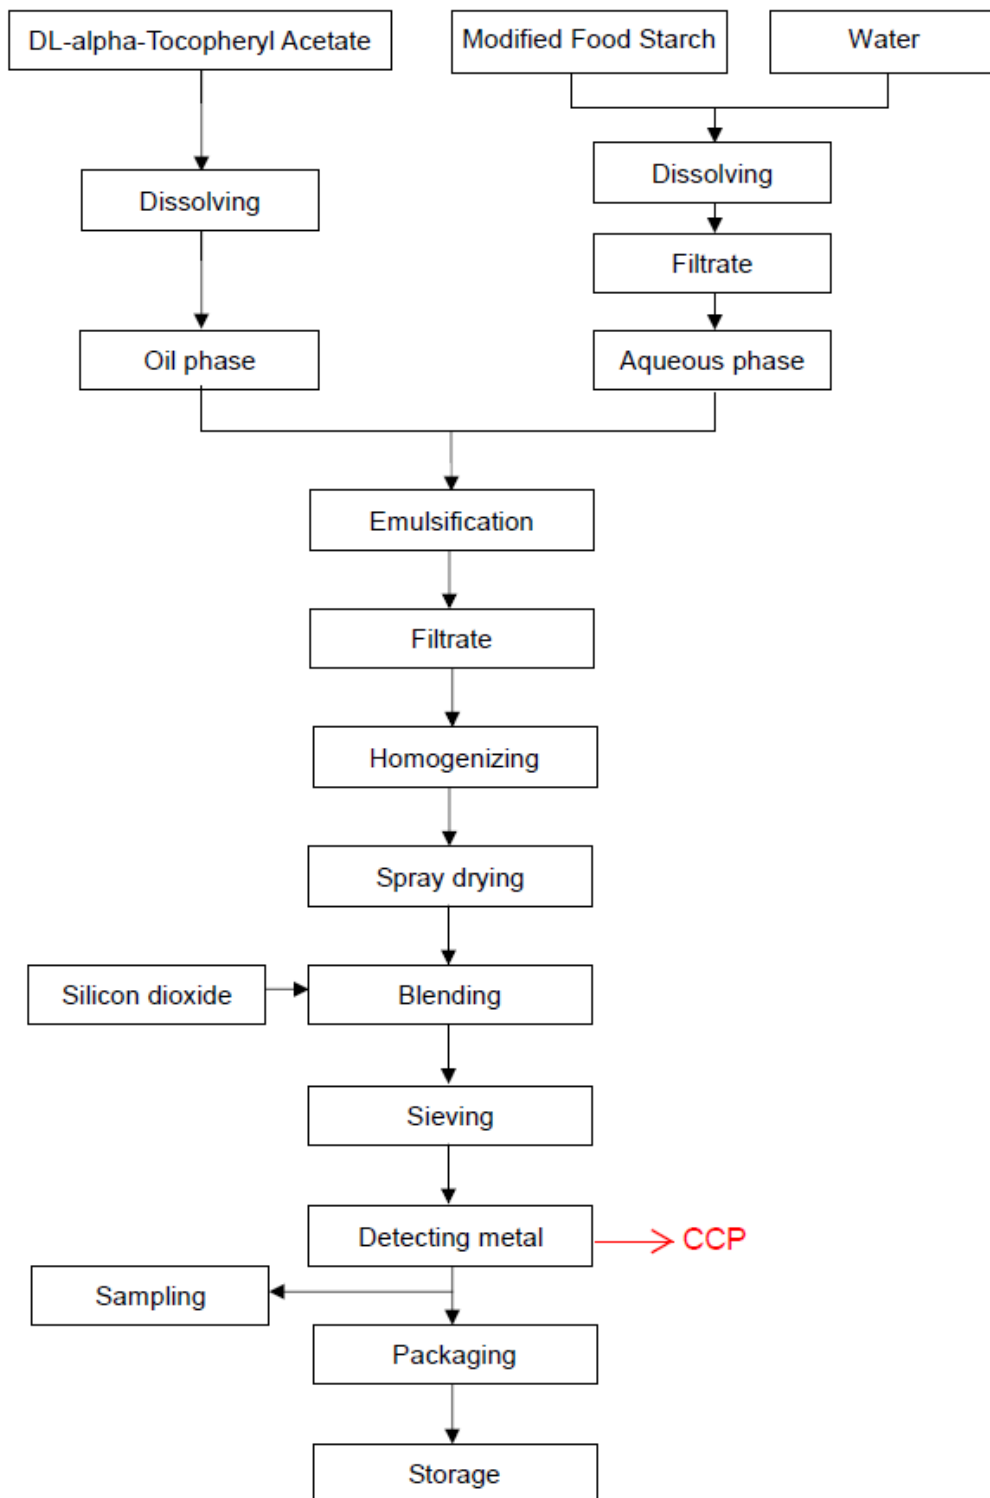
DL-alpha-Tocopheryl Acetate

Modified Food Starch

Water

Dissolving

Dissolving

Filtrate

Oil phase

Aqueous phase

Emulsification

Filtrate

Homogenizing

Spray drying

Silicon dioxide

Blending

Sieving

Detecting metal

CCP

Sampling

Packaging

Storage